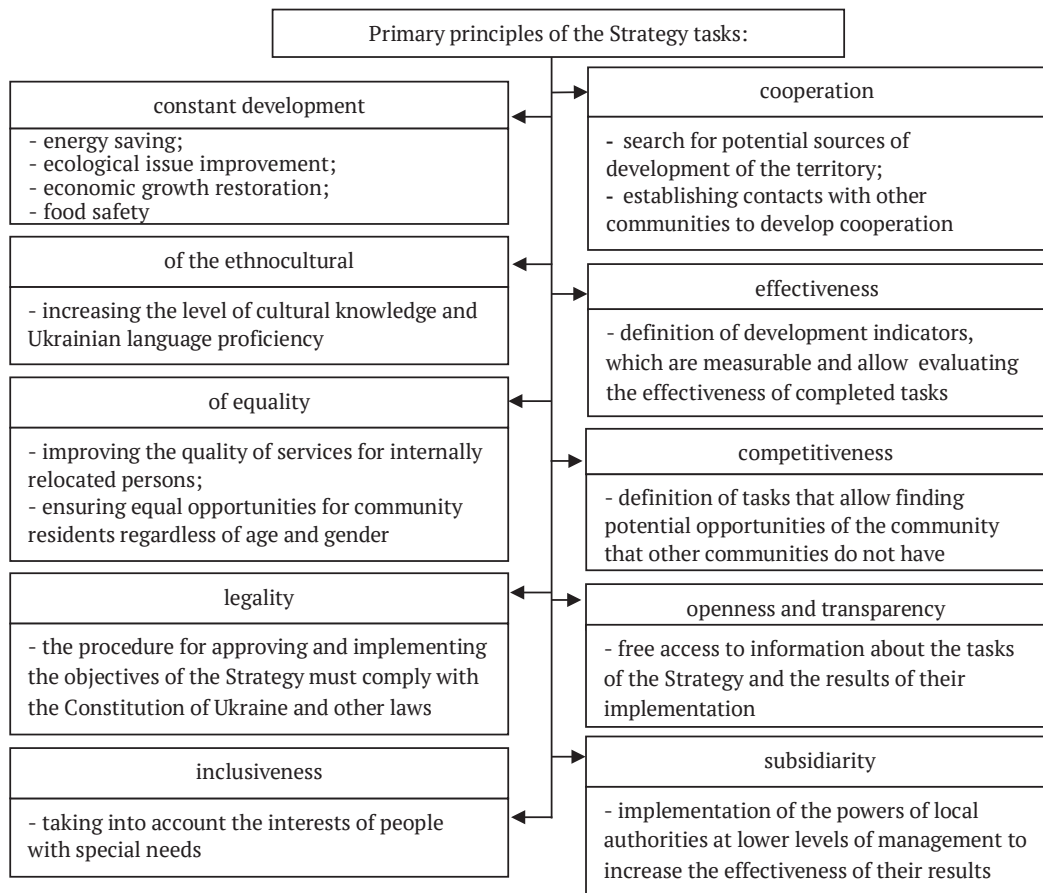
Primary principles of the Strategy tasks:

constant development

- energy saving;
- ecological issue improvement;
- economic growth restoration;
- food safety

cooperation

- search for potential sources of development of the territory;
- establishing contacts with other communities to develop cooperation

of the ethnocultural

- increasing the level of cultural knowledge and Ukrainian language proficiency

effectiveness

- definition of development indicators, which are measurable and allow evaluating the effectiveness of completed tasks

of equality

- improving the quality of services for internally relocated persons;
- ensuring equal opportunities for community residents regardless of age and gender

competitiveness

- definition of tasks that allow finding potential opportunities of the community that other communities do not have

legality

- the procedure for approving and implementing the objectives of the Strategy must comply with the Constitution of Ukraine and other laws

openness and transparency

- free access to information about the tasks of the Strategy and the results of their implementation

inclusiveness

- taking into account the interests of people with special needs

subsidiarity

- implementation of the powers of local authorities at lower levels of management to increase the effectiveness of their results